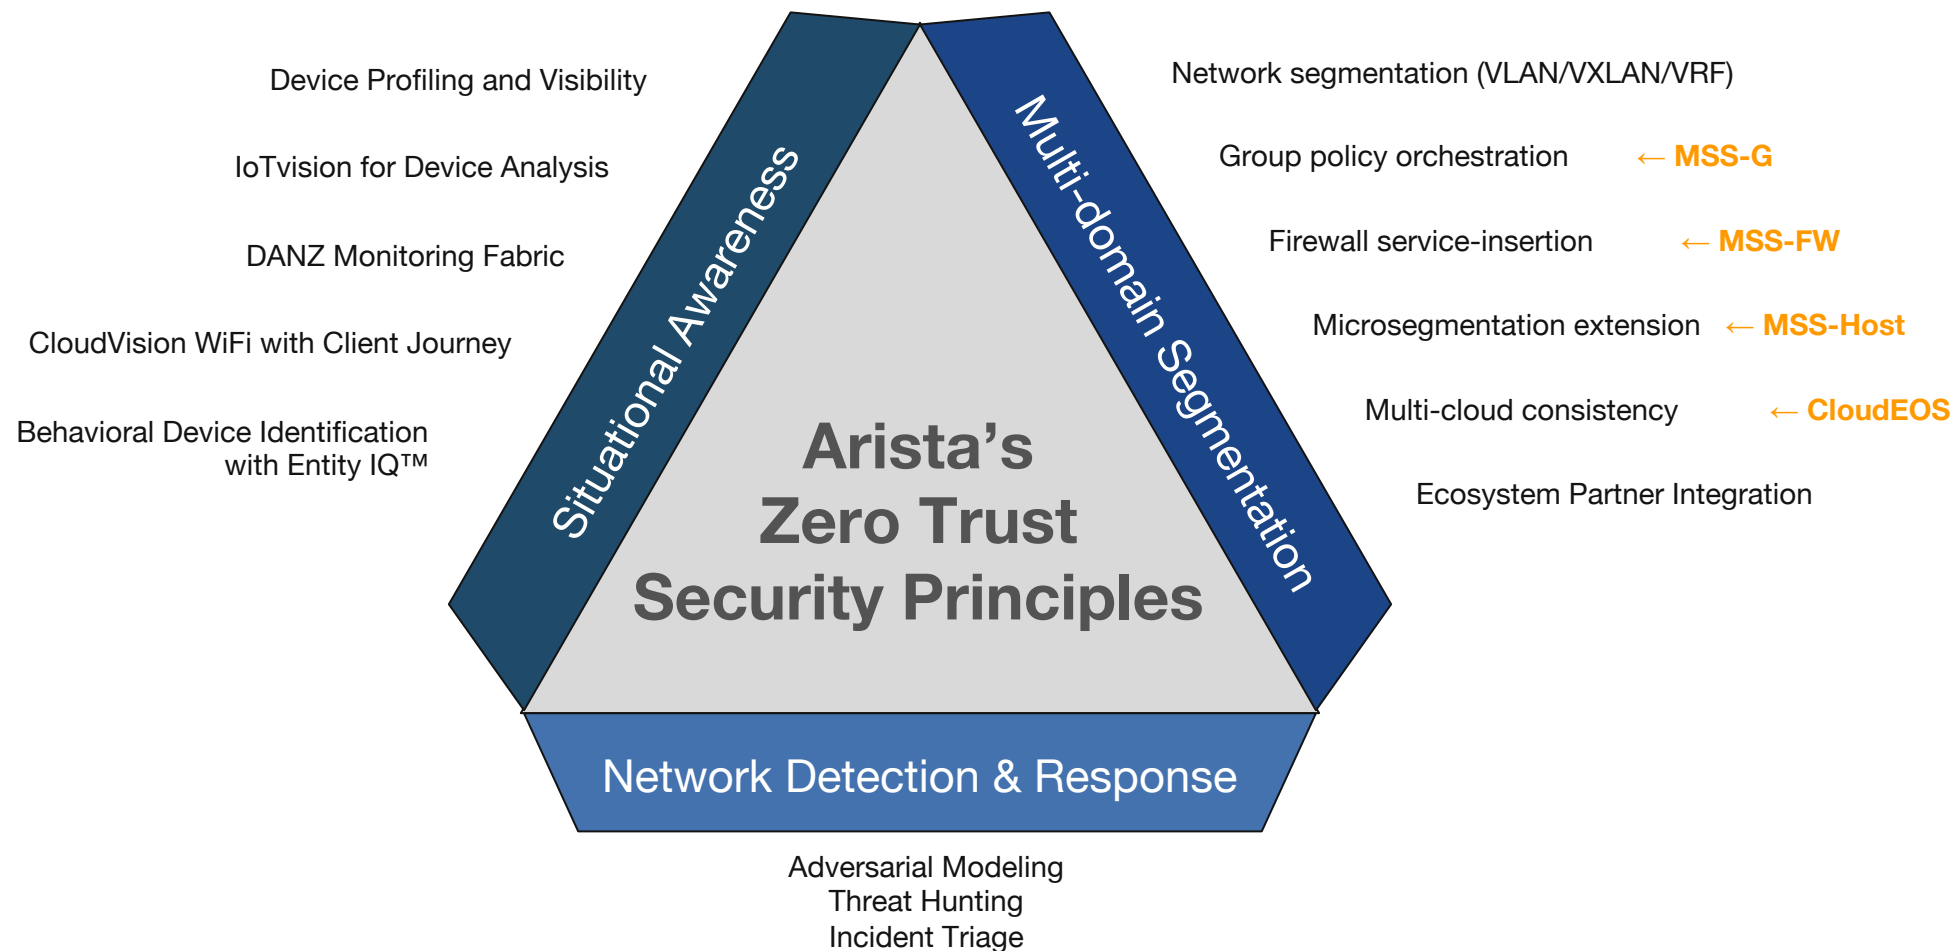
Device Profiling and Visibility

IoTvision for Device Analysis

DANZ Monitoring Fabric

CloudVision WiFi with Client Journey

Behavioral Device Identification with Entity IQ™

Situational Awareness

Multi-domain Segmentation

Network segmentation (VLAN/VXLAN/VRF)

Group policy orchestration ← MSS-G

Firewall service-insertion ← MSS-FW

Microsegmentation extension ← MSS-Host

Multi-cloud consistency ← CloudEOS

Ecosystem Partner Integration

Arista's Zero Trust Security Principles

Network Detection & Response

Adversarial Modeling
Threat Hunting
Incident Triage